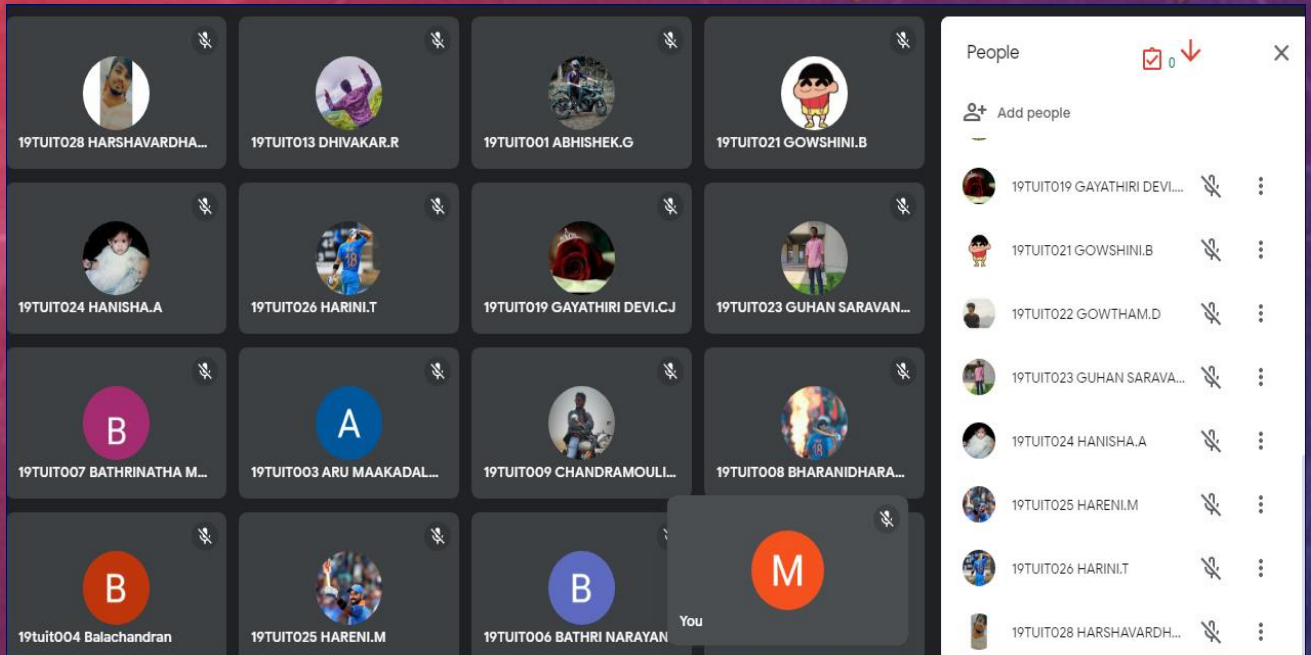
19TUIT028 HARSHAVARDHA...

19TUIT013 DHIVAKAR.R

19TUIT001 ABHISHEK.G

19TUIT021 GOWSHINI.B

19TUIT024 HANISHA.A

19TUIT026 HARINI.T

19TUIT019 GAYATHIRI DEVI.CJ

19TUIT023 GUHAN SARAVAN...

B
19TUIT007 BATHRINATHA M...

A
19TUIT003 ARU MAAKADAL...

19TUIT009 CHANDRAMOULI...

19TUIT008 BHARANIDHARA...

B
19tuit004 Balachandran

19TUIT025 HARENI.M

B
19TUIT006 BATHRI NARAYAN

M
You

People

0

Add people

19TUIT019 GAYATHIRI DEVI...

19TUIT021 GOWSHINI.B

19TUIT022 GOWTHAM.D

19TUIT023 GUHAN SARAVA...

19TUIT024 HANISHA.A

19TUIT025 HARENI.M

19TUIT026 HARINI.T

19TUIT028 HARSHAVARDH...